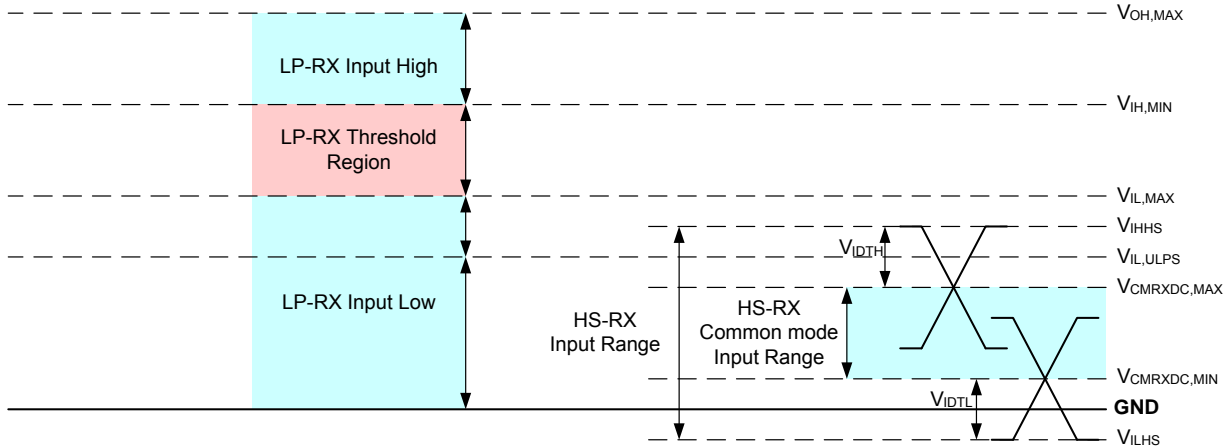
$V_{OH,MAX}$

LP-RX Input High

$V_{IH,MIN}$

LP-RX Threshold Region

$V_{IL,MAX}$

$V_{IHHS}$

$V_{IDTH}$

$V_{IL,ULPS}$

LP-RX Input Low

$V_{CMRXDC,MAX}$

HS-RX Common mode Input Range

HS-RX Input Range

$V_{CMRXDC,MIN}$

$V_{IDTL}$

GND

$V_{ILHS}$